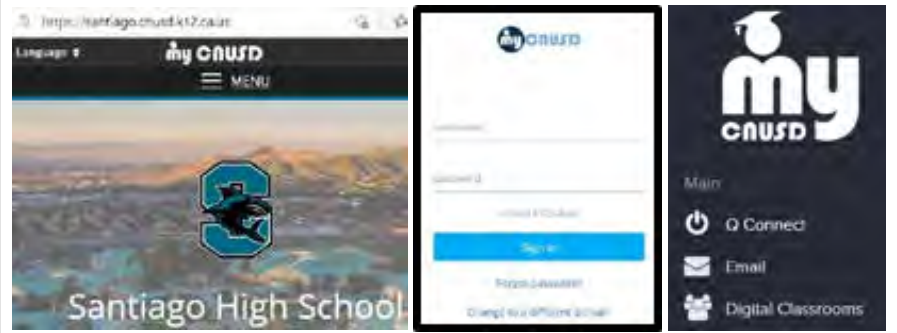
https://santiago.cnusd.k12.ca.us

Language ▾

my CNUSD

MENU

Santiago High School

my CNUSD

Username

Password

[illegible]

Sign in

Forgot password?

Change to a different account

my CNUSD

Main

Q Connect

Email

Digital Classrooms